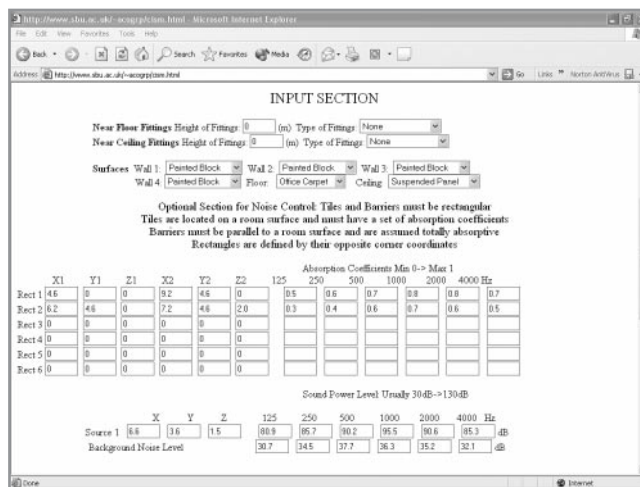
http://www.sbu.ac.uk/~acogrp/cism.html - Microsoft Internet Explorer
File Edit View Favorites Tools Help
Back Search Favorites Media
Address http://www.sbu.ac.uk/~acogrp/cism.html Go Links Norton AntiVirus

INPUT SECTION

Near Floor Fittings Height of Fittings 0 (m) Type of Fittings None
Near Ceiling Fittings Height of Fittings 0 (m) Type of Fittings None

Surfaces Wall 1: Painted Block Wall 2: Painted Block Wall 3: Painted Block
Wall 4: Painted Block Floor: Office Carpet Ceiling: Suspended Panel

Optional Section for Noise Control: Tiles and Barriers must be rectangular
Tiles are located on a room surface and must have a set of absorption coefficients
Barriers must be parallel to a room surface and are assumed totally absorptive
Rectangles are defined by their opposite corner coordinates

Absorption Coefficients Min 0-> Max 1

| | X1 | Y1 | Z1 | X2 | Y2 | Z2 | 125 | 250 | 500 | 1000 | 2000 | 4000 Hz |
|---|---|---|---|---|---|---|---|---|---|---|---|---|
| Rect 1 | 4.6 | 0 | 0 | 9.2 | 4.6 | 0 | 0.5 | 0.6 | 0.7 | 0.8 | 0.8 | 0.7 |
| Rect 2 | 6.2 | 4.6 | 0 | 7.2 | 4.6 | 2.0 | 0.3 | 0.4 | 0.6 | 0.7 | 0.6 | 0.5 |
| Rect 3 | 0 | 0 | 0 | 0 | 0 | 0 | | | | | | |
| Rect 4 | 0 | 0 | 0 | 0 | 0 | 0 | | | | | | |
| Rect 5 | 0 | 0 | 0 | 0 | 0 | 0 | | | | | | |
| Rect 6 | 0 | 0 | 0 | 0 | 0 | 0 | | | | | | |

Sound Power Level Usually 30dB->130dB

| | X | Y | Z | 125 | 250 | 500 | 1000 | 2000 | 4000 Hz | |
|---|---|---|---|---|---|---|---|---|---|---|
| Source 1 | 6.6 | 3.6 | 1.5 | 80.9 | 85.7 | 90.2 | 95.5 | 90.6 | 85.3 | dB |
| Background Noise Level | | | | 30.7 | 34.5 | 37.7 | 36.3 | 35.2 | 32.1 | dB |

Done Internet